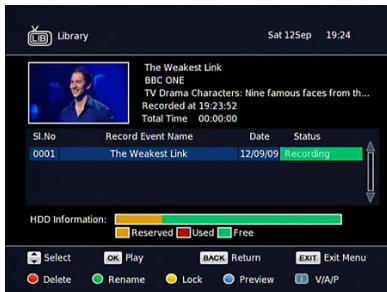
LIB Library Sat 12Sep 19:24

The Weakest Link
BBC ONE
TV Drama Characters: Nine famous faces from th...
Recorded at 19:23:52
Total Time 00:00:00

| Sl.No | Record Event Name | Date | Status |
|---|---|---|---|
| 0001 | The Weakest Link | 12/09/09 | Recording |

HDD Information:
Reserved Used Free

Select OK Play BACK Return EXIT Exit Menu
Delete Rename Lock Preview V/A/P